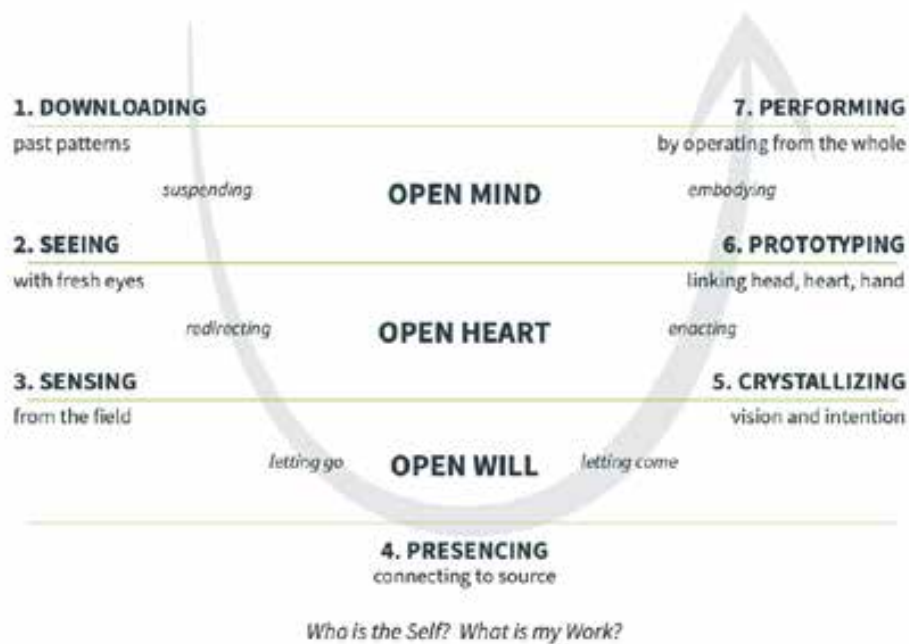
1. DOWNLOADING
past patterns

7. PERFORMING
by operating from the whole

suspending

OPEN MIND

embodying

2. SEEING
with fresh eyes

6. PROTOTYPING
linking head, heart, hand

redirecting

OPEN HEART

enacting

3. SENSING
from the field

5. CRYSTALLIZING
vision and intention

letting go

OPEN WILL

letting come

4. PRESENCING
connecting to source

Who is the Self? What is my Work?